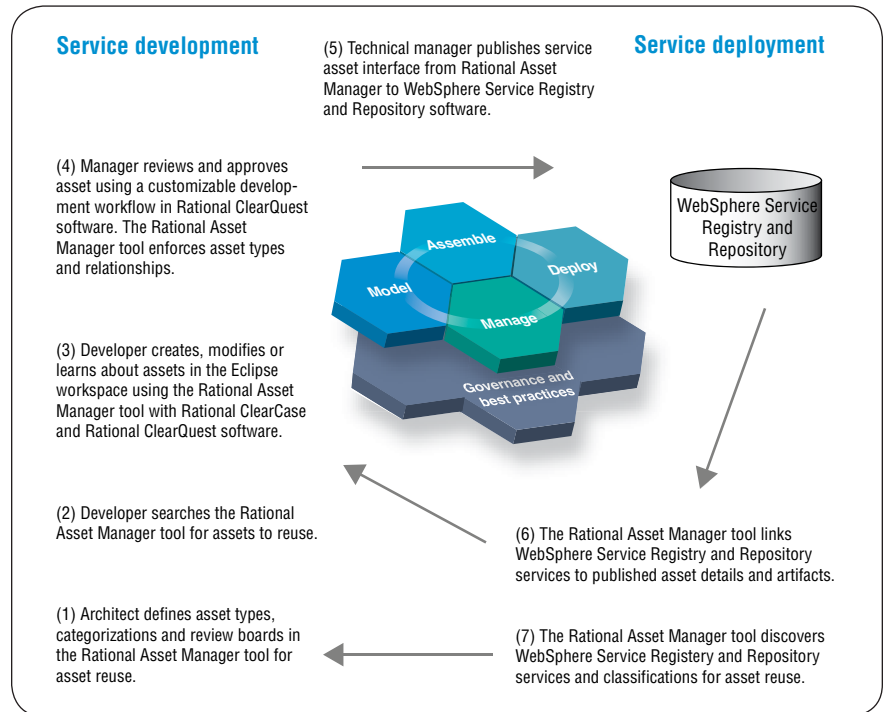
Service development

(5) Technical manager publishes service asset interface from Rational Asset Manager to WebSphere Service Registry and Repository software.

Service deployment

(4) Manager reviews and approves asset using a customizable development workflow in Rational ClearQuest software. The Rational Asset Manager tool enforces asset types and relationships.

WebSphere Service Registry and Repository

Assemble

Deploy

Model

Manage

Governance and best practices

(3) Developer creates, modifies or learns about assets in the Eclipse workspace using the Rational Asset Manager tool with Rational ClearCase and Rational ClearQuest software.

(2) Developer searches the Rational Asset Manager tool for assets to reuse.

(6) The Rational Asset Manager tool links WebSphere Service Registry and Repository services to published asset details and artifacts.

(1) Architect defines asset types, categorizations and review boards in the Rational Asset Manager tool for asset reuse.

(7) The Rational Asset Manager tool discovers WebSphere Service Registery and Repository services and classifications for asset reuse.